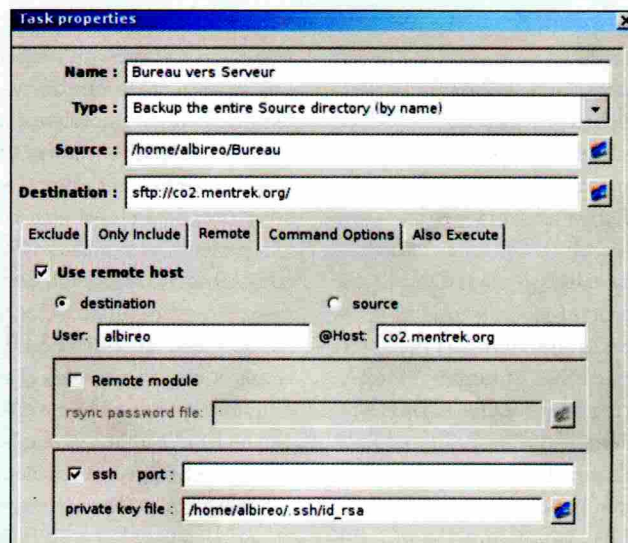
Task properties

Name : Bureau vers Serveur

Type : Backup the entire Source directory (by name)

Source : /home/albireo/Bureau

Destination : sftp://co2.mentrek.org/

Exclude | Only Include | Remote | Command Options | Also Execute

☑ Use remote host

destination

source

User: albireo

@Host: co2.mentrek.org

☐ Remote module

rsync password file:

☑ ssh port :

private key file : /home/albireo/.ssh/id_rsa